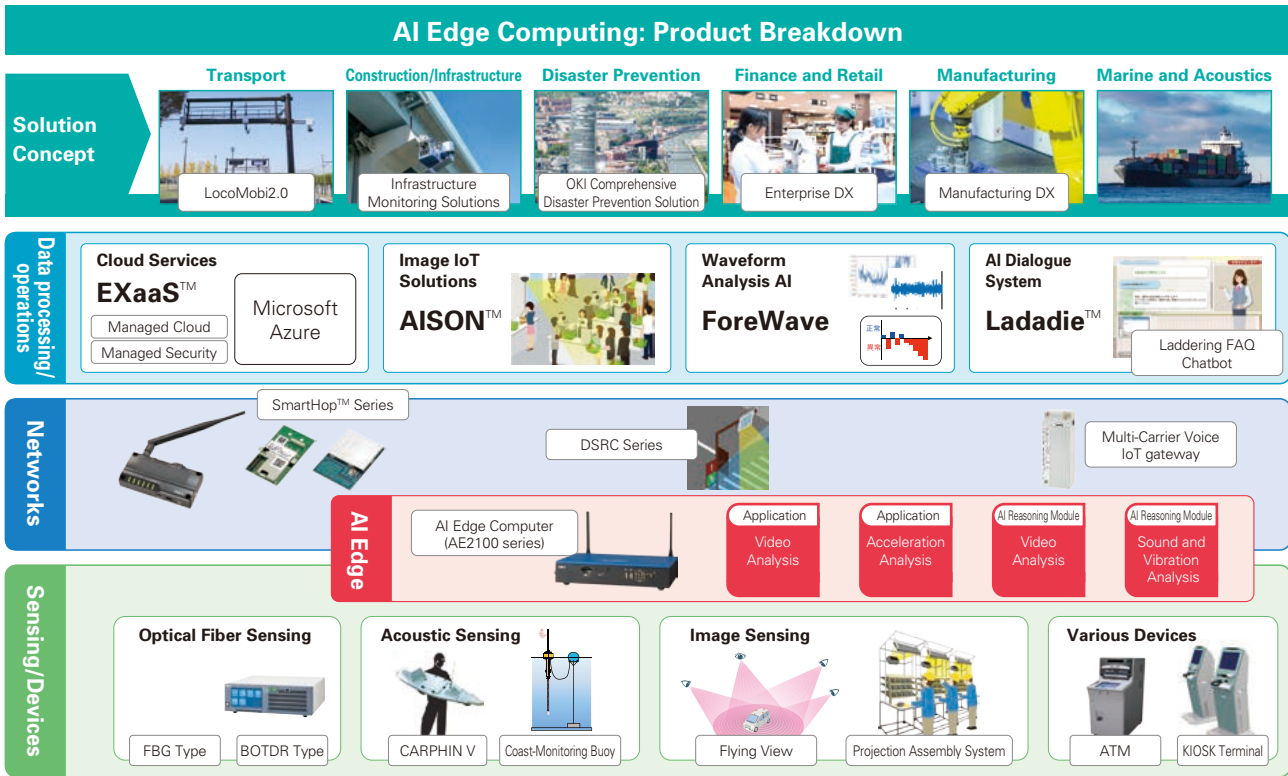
AI Edge Computing: Product Breakdown

Solution Concept

Transport
LocoMobi2.0

Construction/Infrastructure
Infrastructure Monitoring Solutions

Disaster Prevention
OKI Comprehensive Disaster Prevention Solution

Finance and Retail
Enterprise DX

Manufacturing
Manufacturing DX

Marine and Acoustics

Data processing/ operations

Cloud Services
EXaaS™
Managed Cloud
Managed Security
Microsoft Azure

Image IoT Solutions
AISON™

Waveform Analysis AI
ForeWave
正常
異常

AI Dialogue System
Ladadie™
Laddering FAQ Chatbot

Networks

SmartHop™ Series
DSRC Series
Multi-Carrier Voice IoT gateway

AI Edge

AI Edge Computer (AE2100 series)

Application
Video Analysis

Application
Acceleration Analysis

AI Reasoning Module
Video Analysis

AI Reasoning Module
Sound and Vibration Analysis

Sensing/Devices

Optical Fiber Sensing
FBG Type
BOTDR Type

Acoustic Sensing
CARPHIN V
Coast-Monitoring Buoy

Image Sensing
Flying View
Projection Assembly System

Various Devices
ATM
KIOSK Terminal